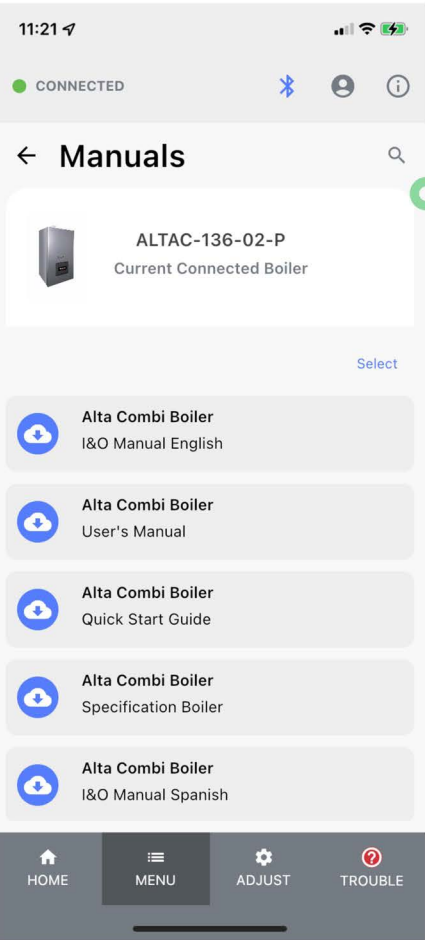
11:21

CONNECTED

Manuals

ALTAC-136-02-P
Current Connected Boiler

Select

Alta Combi Boiler
I&O Manual English

Alta Combi Boiler
User's Manual

Alta Combi Boiler
Quick Start Guide

Alta Combi Boiler
Specification Boiler

Alta Combi Boiler
I&O Manual Spanish

HOME
MENU
ADJUST
TROUBLE